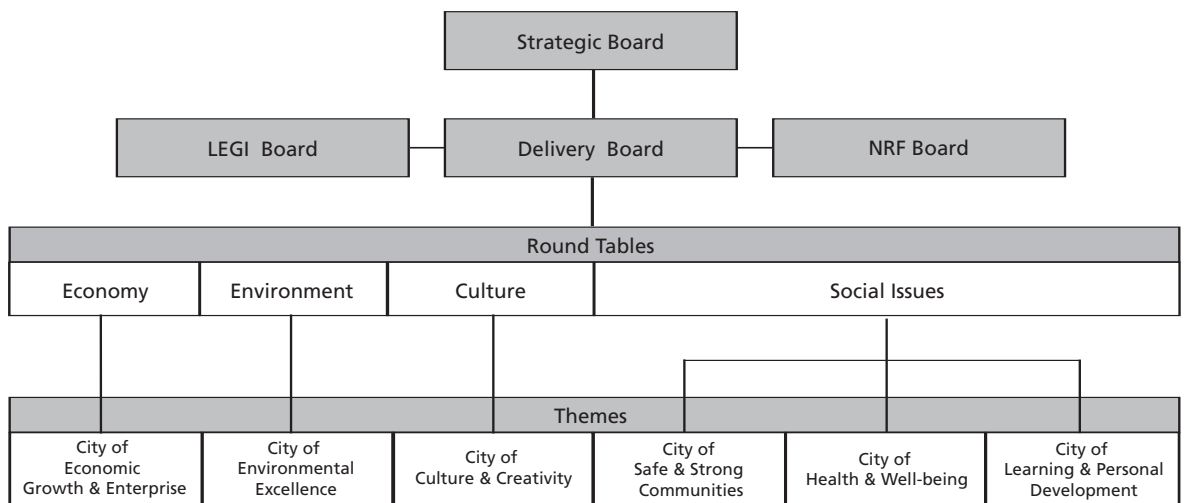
Strategic Board

LEGI Board

Delivery Board

NRF Board

Round Tables

| Economy | Environment | Culture | Social Issues |
|---|---|---|---|

Themes

| City of Economic Growth & Enterprise | City of Environmental Excellence | City of Culture & Creativity | City of Safe & Strong Communities | City of Health & Well-being | City of Learning & Personal Development |
|---|---|---|---|---|---|